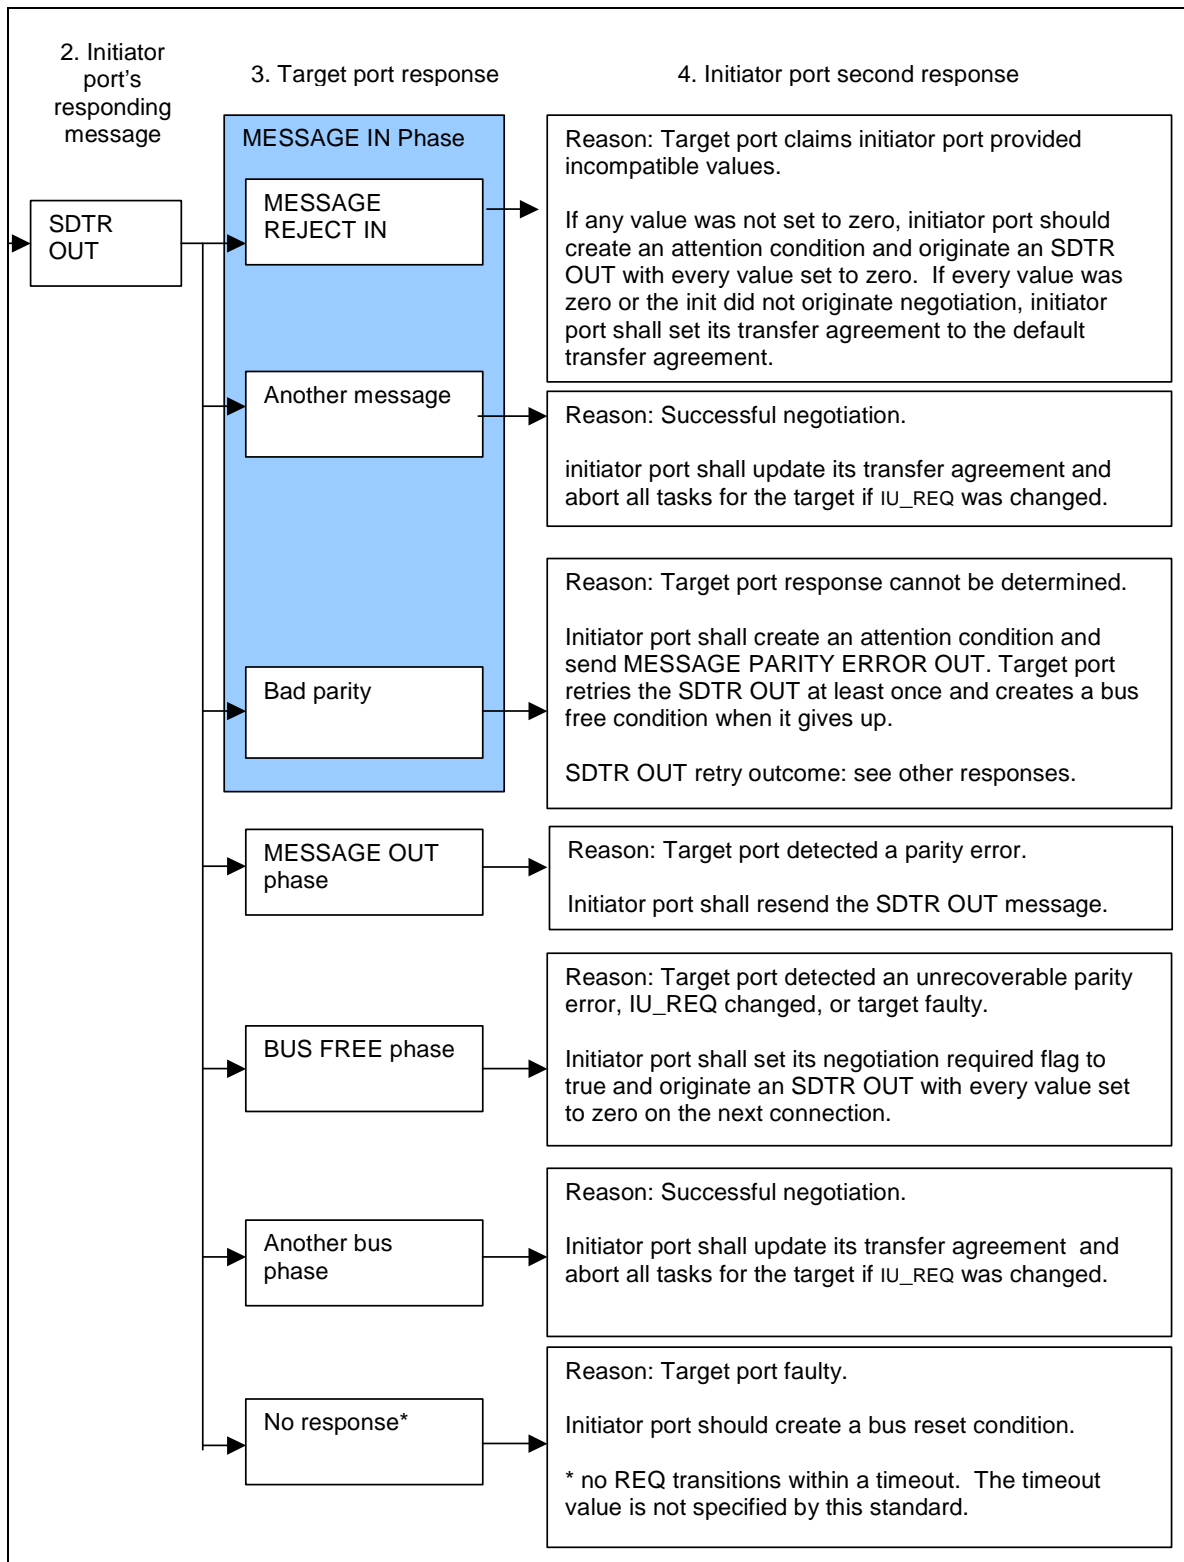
2. Initiator port's responding message

3. Target port response

4. Initiator port second response

SDTR OUT

MESSAGE IN Phase

MESSAGE REJECT IN

Reason: Target port claims initiator port provided incompatible values.

If any value was not set to zero, initiator port should create an attention condition and originate an SDTR OUT with every value set to zero. If every value was zero or the init did not originate negotiation, initiator port shall set its transfer agreement to the default transfer agreement.

Another message

Reason: Successful negotiation.

initiator port shall update its transfer agreement and abort all tasks for the target if IU_REQ was changed.

Bad parity

Reason: Target port response cannot be determined.

Initiator port shall create an attention condition and send MESSAGE PARITY ERROR OUT. Target port retries the SDTR OUT at least once and creates a bus free condition when it gives up.

SDTR OUT retry outcome: see other responses.

MESSAGE OUT phase

Reason: Target port detected a parity error.

Initiator port shall resend the SDTR OUT message.

BUS FREE phase

Reason: Target port detected an unrecoverable parity error, IU_REQ changed, or target faulty.

Initiator port shall set its negotiation required flag to true and originate an SDTR OUT with every value set to zero on the next connection.

Another bus phase

Reason: Successful negotiation.

Initiator port shall update its transfer agreement and abort all tasks for the target if IU_REQ was changed.

No response*

Reason: Target port faulty.

Initiator port should create a bus reset condition.

* no REQ transitions within a timeout. The timeout value is not specified by this standard.